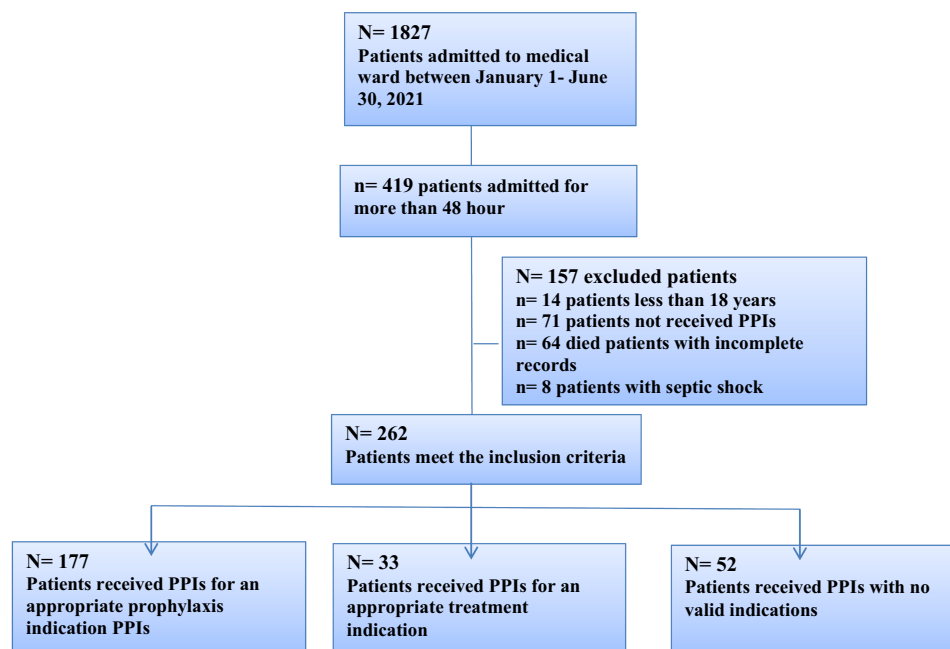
N= 1827
Patients admitted to medical ward between January 1- June 30, 2021

n= 419 patients admitted for more than 48 hour

N= 157 excluded patients
n= 14 patients less than 18 years
n= 71 patients not received PPIs
n= 64 died patients with incomplete records
n= 8 patients with septic shock

N= 262
Patients meet the inclusion criteria

N= 177
Patients received PPIs for an appropriate prophylaxis indication PPIs

N= 33
Patients received PPIs for an appropriate treatment indication

N= 52
Patients received PPIs with no valid indications